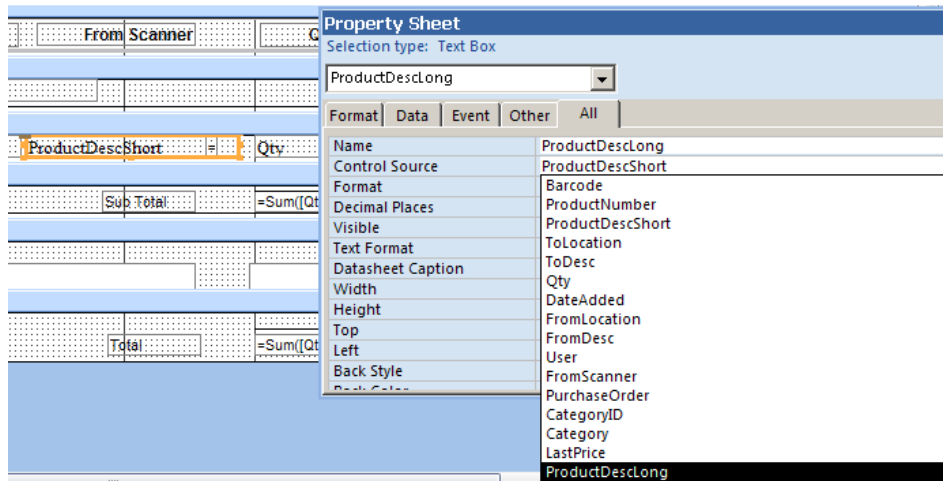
From Scanner

ProductDescShort

Qty

Sub Total

=Sum([Qt

Total

=Sum([Qt

Property Sheet
Selection type: Text Box

ProductDescLong

Format | Data | Event | Other | All

| | |
|---|---|
| Name | ProductDescLong |
| Control Source | ProductDescShort |
| Format | |
| Decimal Places | |
| Visible | |
| Text Format | |
| Datasheet Caption | |
| Width | |
| Height | |
| Top | |
| Left | |
| Back Style | |

Barcode
ProductNumber
ProductDescShort
ToLocation
ToDesc
Qty
DateAdded
FromLocation
FromDesc
User
FromScanner
PurchaseOrder
CategoryID
Category
LastPrice
ProductDescLong